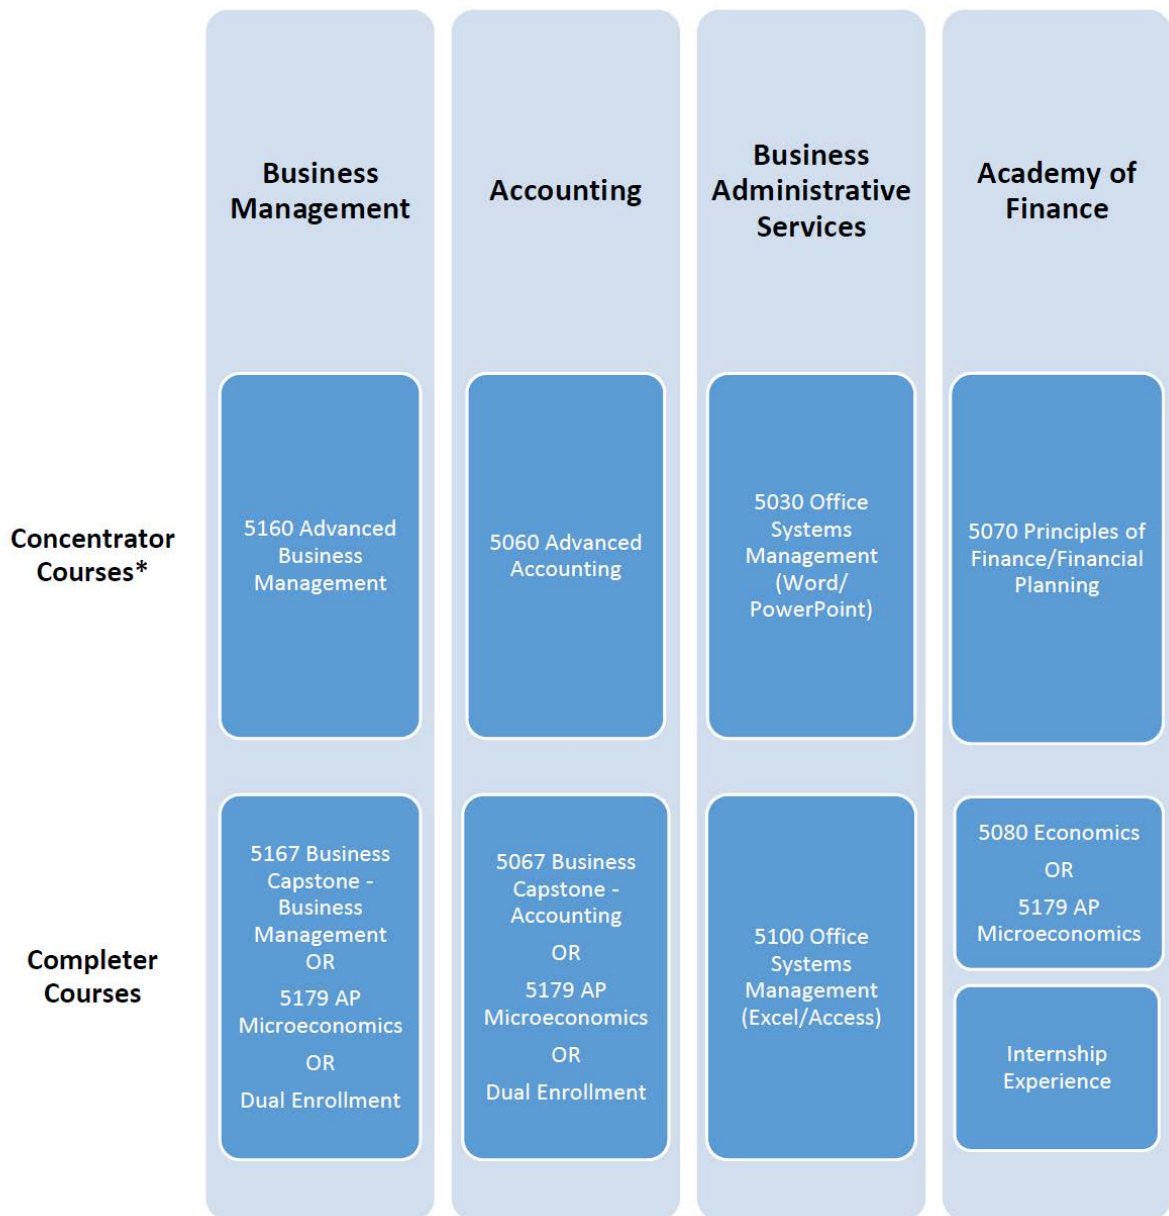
| | Business Management | Accounting | Business Administrative Services | Academy of Finance |
|---|---|---|---|---|
| Concentrator Courses* | 5160 Advanced Business Management | 5060 Advanced Accounting | 5030 Office Systems Management (Word/ PowerPoint) | 5070 Principles of Finance/Financial Planning |
| Completer Courses | 5167 Business Capstone - Business Management OR 5179 AP Microeconomics OR Dual Enrollment | 5067 Business Capstone - Accounting OR 5179 AP Microeconomics OR Dual Enrollment | 5100 Office Systems Management (Excel/Access) | 5080 Economics OR 5179 AP Microeconomics; Internship Experience |